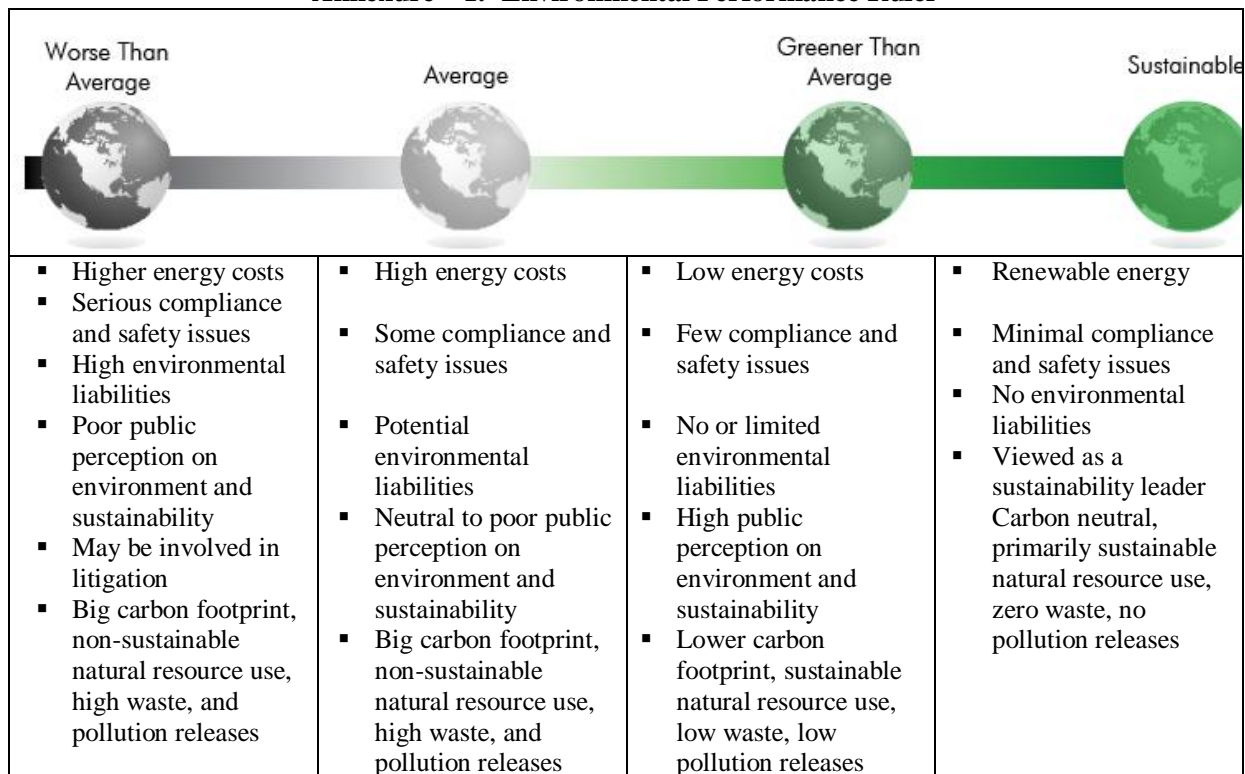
Annexure – 1: Environmental Performance Ruler

Worse Than Average

Average

Greener Than Average

Sustainable

| | | | |
|---|---|---|---|
| ▪ Higher energy costs ▪ Serious compliance and safety issues ▪ High environmental liabilities ▪ Poor public perception on environment and sustainability ▪ May be involved in litigation ▪ Big carbon footprint, non-sustainable natural resource use, high waste, and pollution releases | ▪ High energy costs ▪ Some compliance and safety issues ▪ Potential environmental liabilities ▪ Neutral to poor public perception on environment and sustainability ▪ Big carbon footprint, non-sustainable natural resource use, high waste, and pollution releases | ▪ Low energy costs ▪ Few compliance and safety issues ▪ No or limited environmental liabilities ▪ High public perception on environment and sustainability ▪ Lower carbon footprint, sustainable natural resource use, low waste, low pollution releases | ▪ Renewable energy ▪ Minimal compliance and safety issues ▪ No environmental liabilities ▪ Viewed as a sustainability leader Carbon neutral, primarily sustainable natural resource use, zero waste, no pollution releases |